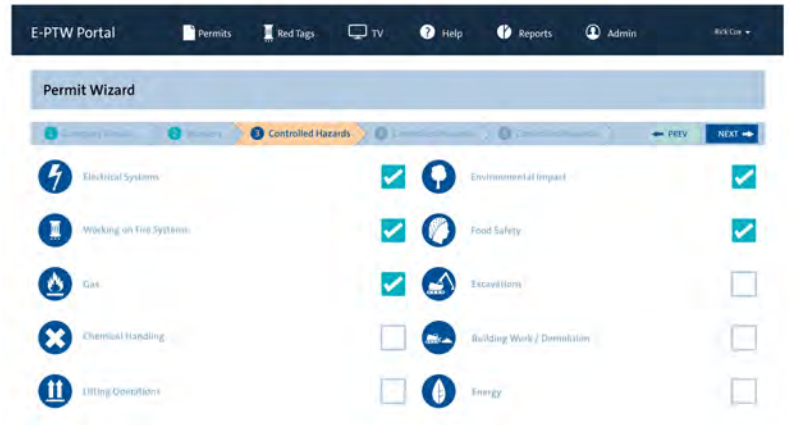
E-PTW Portal
Permits
Red Tags
TV
Help
Reports
Admin
Rick Cox

Permit Wizard

1 Company Details
2 Workers
3 Controlled Hazards
4 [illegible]
5 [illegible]
PREV
NEXT

Electrical Systems
Environmental Impact
Working on Fire Systems
Food Safety
Gas
Excavations
Chemical Handling
Building Work / Demolition
Lifting Operations
Energy